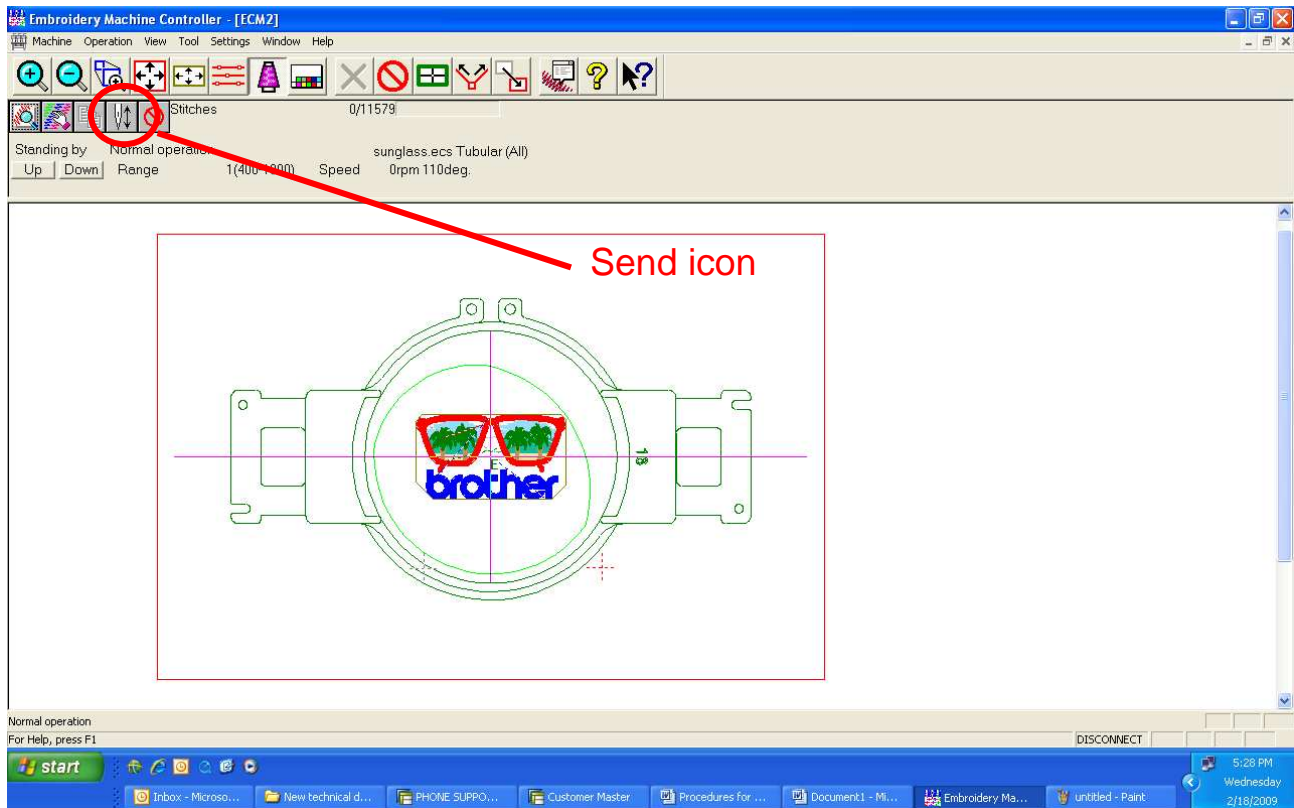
Embroidery Machine Controller - [ECM2]

Machine Operation View Tool Settings Window Help

Stitches 0/11579

Standing by Normal operation sunglass.ecs Tubular (All)

Up Down Range 1(400-1000) Speed 0rpm 110deg.

Send icon

brother

15

Normal operation

For Help, press F1

DISCONNECT

start

Inbox - Microso... New technical d... PHONE SUPPO... Customer Master Procedures for ... Document1 - Mi... Embroidery Ma... untitled - Paint

5:28 PM Wednesday 2/18/2009